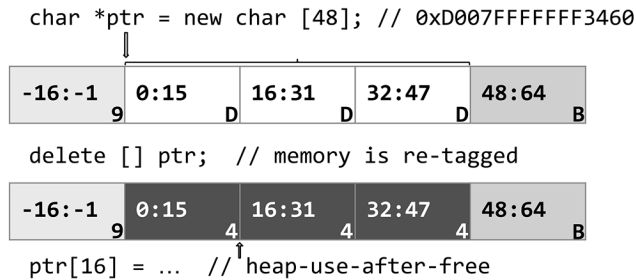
char *ptr = new char [48]; // 0xD007FFFFFFF3460

| -16:-1 9 | 0:15 D | 16:31 D | 32:47 D | 48:64 B |
|---|---|---|---|---|

delete [] ptr; // memory is re-tagged

| -16:-1 9 | 0:15 4 | 16:31 4 | 32:47 4 | 48:64 B |
|---|---|---|---|---|

ptr[16] = … // heap-use-after-free